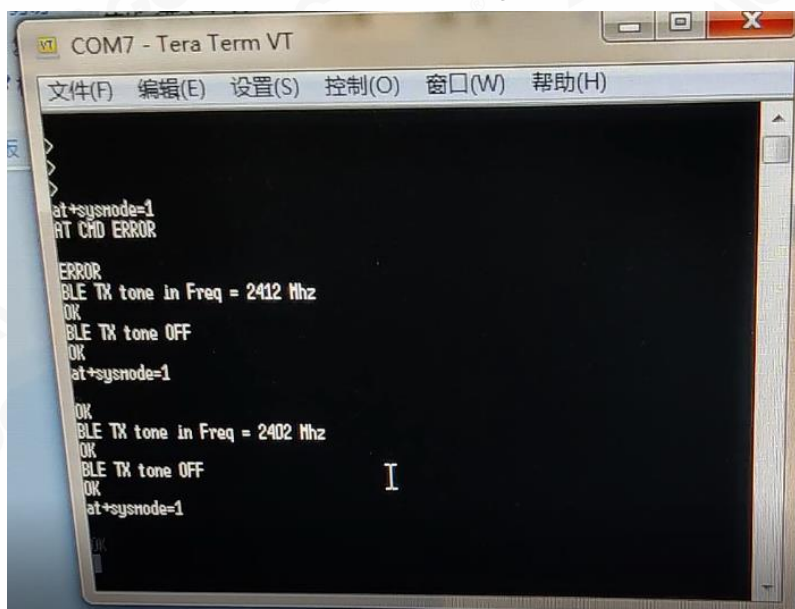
COM7 - Tera Term VT

文件(F) 编辑(E) 设置(S) 控制(O) 窗口(W) 帮助(H)

>
>
>
at+sysmode=1
AT CMD ERROR

ERROR
BLE TX tone in Freq = 2412 Mhz
OK
BLE TX tone OFF
OK
at+sysmode=1

OK
BLE TX tone in Freq = 2402 Mhz
OK
BLE TX tone OFF
OK
at+sysmode=1

OK